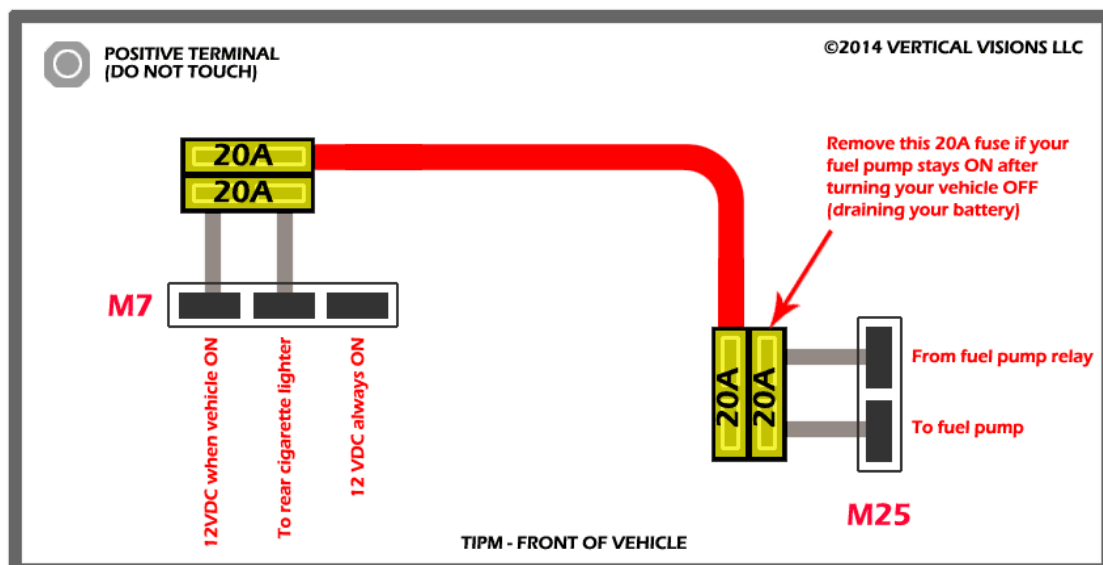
POSITIVE TERMINAL
(DO NOT TOUCH)

©2014 VERTICAL VISIONS LLC

20A
20A

Remove this 20A fuse if your fuel pump stays ON after turning your vehicle OFF (draining your battery)

M7

12VDC when vehicle ON

To rear cigarette lighter

12 VDC always ON

20A
20A

From fuel pump relay

To fuel pump

M25

TIPM - FRONT OF VEHICLE